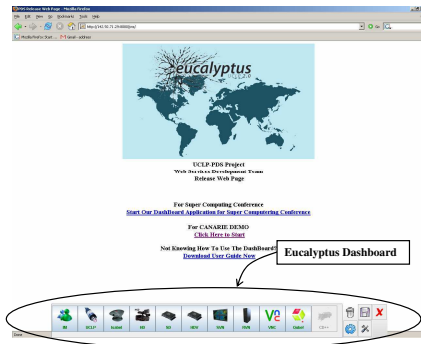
PDS Release Web Page - Mozilla Firefox
File Edit View Go Bookmarks Tools Help
http://142.36.71.29:8080/pds/
Go
Mozilla Firefox Start ... Gmail - address

Eucalyptus

UCLP-PDS Project
Web Services Development Team
Release Web Page

For Super Computing Conference
Start Our DashBoard Application for Super Computing Conference

For CANARIE DEMO
Click Here to Start

Not Knowing How To Use The DashBoard?
Download User Guide Now

Eucalyptus Dashboard

IM
UCLP
Instant
HD
SD
HDV
SVN
WVN
VNC
Unlet
Done